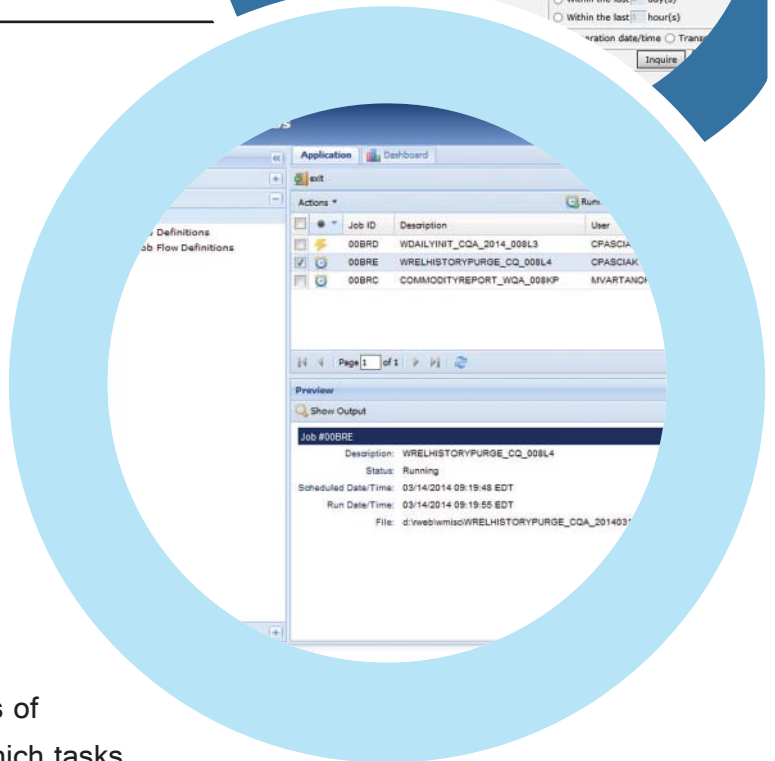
Within the last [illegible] hour(s)

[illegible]eration date/time ◯ Trans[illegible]

Inquire

Application Dashboard

exit

Actions

Run

Definitions
Job Flow Definitions

| | | Job ID | Description | User |
|---|---|---|---|---|
| | | 00BRD | WDAILYINIT_CQA_2014_008L3 | CPASCIA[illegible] |
| | | 00BRE | WRELHISTORYPURGE_CQ_008L4 | CPASCIAK |
| | | 00BRC | COMMODITYREPORT_WQA_008KP | MVARTANO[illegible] |

Page 1 of 1

Preview

Show Output

Job #00BRE

Description: WRELHISTORYPURGE_CQ_008L4
Status: Running
Scheduled Date/Time: 03/14/2014 09:19:48 EDT
Run Date/Time: 03/14/2014 09:19:55 EDT
File: d:\web\wmisc\WRELHISTORYPURGE_CQA_2014031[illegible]

s of
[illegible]hich tasks